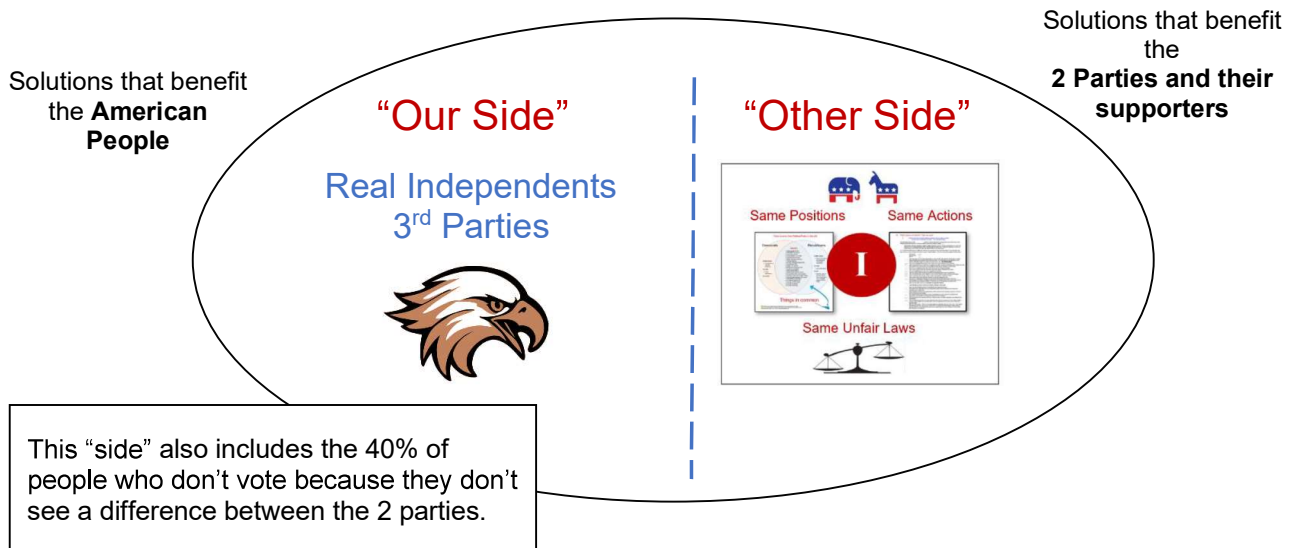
Solutions that benefit the **American People**

Solutions that benefit the **2 Parties and their supporters**

"Our Side"

Real Independents
3rd Parties

"Other Side"

Same Positions

Same Actions

Democrats

Republicans

Things in common

I

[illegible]

Same Unfair Laws

This "side" also includes the 40% of people who don't vote because they don't see a difference between the 2 parties.